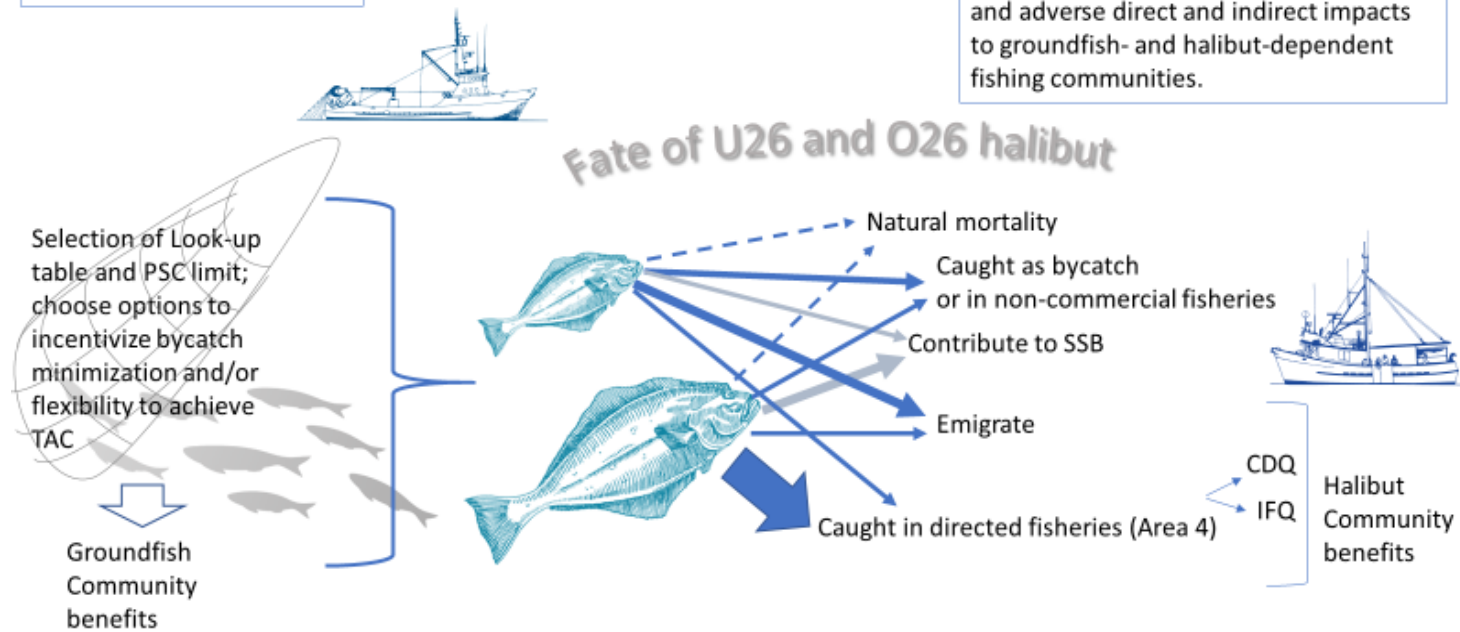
and adverse direct and indirect impacts to groundfish- and halibut-dependent fishing communities.

Fate of U26 and O26 halibut

Selection of Look-up table and PSC limit; choose options to incentivize bycatch minimization and/or flexibility to achieve TAC

Groundfish Community benefits

Natural mortality

Caught as bycatch or in non-commercial fisheries

Contribute to SSB

Emigrate

Caught in directed fisheries (Area 4)

CDQ

IFQ

Halibut Community benefits